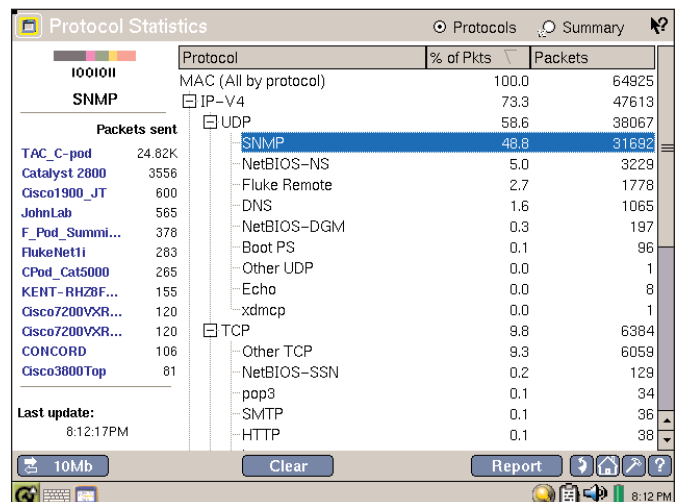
Protocol Statistics
Protocols
Summary

IOOIOII
SNMP

Packets sent

| | |
|---|---|
| TAC_C-pod | 24.82K |
| Catalyst 2800 | 3556 |
| Cisco1900_JT | 600 |
| JohnLab | 565 |
| F_Pod_Summi... | 378 |
| FlukeNet1i | 283 |
| CPod_Cat5000 | 265 |
| KENT-RHZ8F... | 155 |
| Cisco7200VXR... | 120 |
| Cisco7200VXR... | 120 |
| CONCORD | 106 |
| Cisco3800Top | 81 |

Last update:
8:12:17PM

| Protocol | % of Pkts | Packets |
|---|---|---|
| MAC (All by protocol) | 100.0 | 64925 |
| IP-V4 | 73.3 | 47613 |
| UDP | 58.6 | 38067 |
| SNMP | 48.8 | 31692 |
| NetBIOS-NS | 5.0 | 3229 |
| Fluke Remote | 2.7 | 1778 |
| DNS | 1.6 | 1065 |
| NetBIOS-DGM | 0.3 | 197 |
| Boot PS | 0.1 | 96 |
| Other UDP | 0.0 | 1 |
| Echo | 0.0 | 8 |
| xdmcp | 0.0 | 1 |
| TCP | 9.8 | 6384 |
| Other TCP | 9.3 | 6059 |
| NetBIOS-SSN | 0.2 | 129 |
| pop3 | 0.1 | 34 |
| SMTP | 0.1 | 36 |
| HTTP | 0.1 | 38 |

10Mb
Clear
Report
8:12 PM